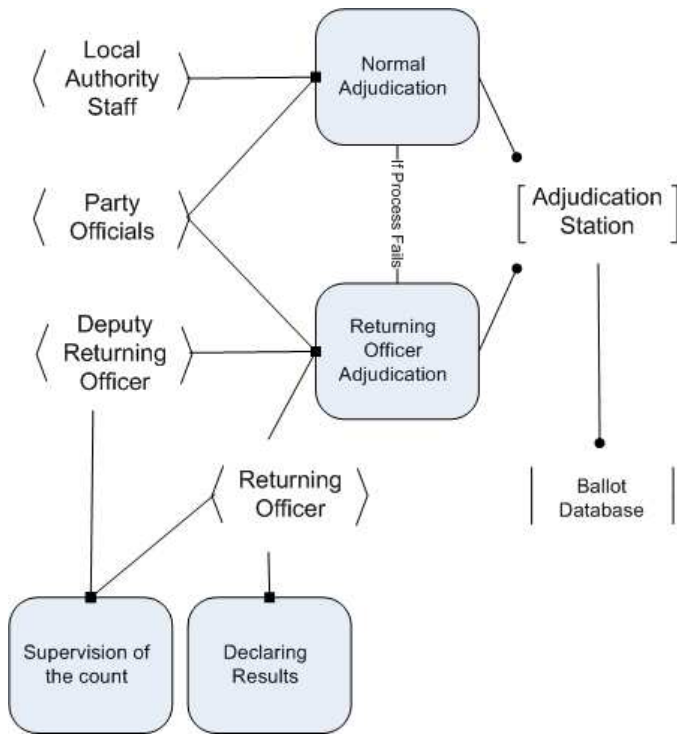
Local Authority Staff

Normal Adjudication

Party Officials

If Process Fails

Adjudication Station

Deputy Returning Officer

Returning Officer Adjudication

Returning Officer

Ballot Database

Supervision of the count

Declaring Results